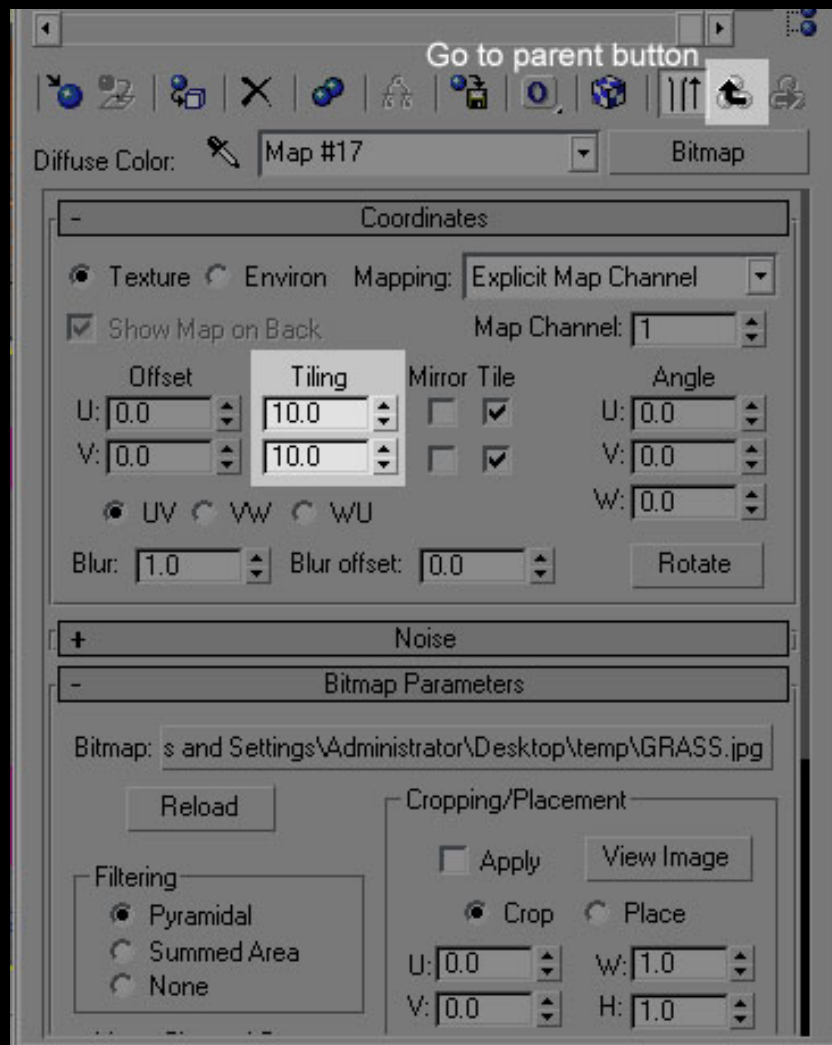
Go to parent button

Diffuse Color: Map #17 Bitmap

- Coordinates

Texture Environ Mapping: Explicit Map Channel

Show Map on Back Map Channel: 1

Offset Tiling Mirror Tile Angle

U: 0.0 10.0 U: 0.0

V: 0.0 10.0 V: 0.0

W: 0.0

UV VW WU

Blur: 1.0 Blur offset: 0.0 Rotate

+ Noise

- Bitmap Parameters

Bitmap: s and Settings\Administrator\Desktop\temp\GRASS.jpg

Reload

Cropping/Placement

Apply View Image

Filtering

Pyramidal

Summed Area

None

Crop Place

U: 0.0 W: 1.0

V: 0.0 H: 1.0